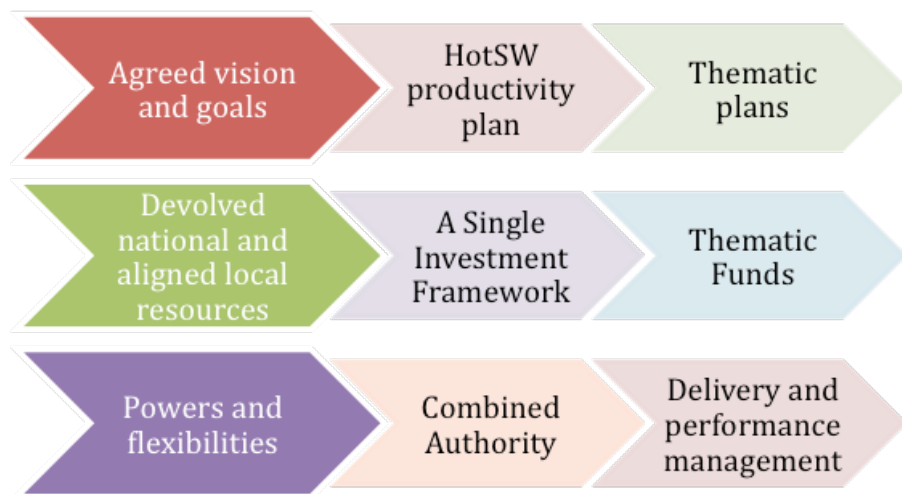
Agreed vision and goals

HotSW productivity plan

Thematic plans

Devolved national and aligned local resources

A Single Investment Framework

Thematic Funds

Powers and flexibilities

Combined Authority

Delivery and performance management